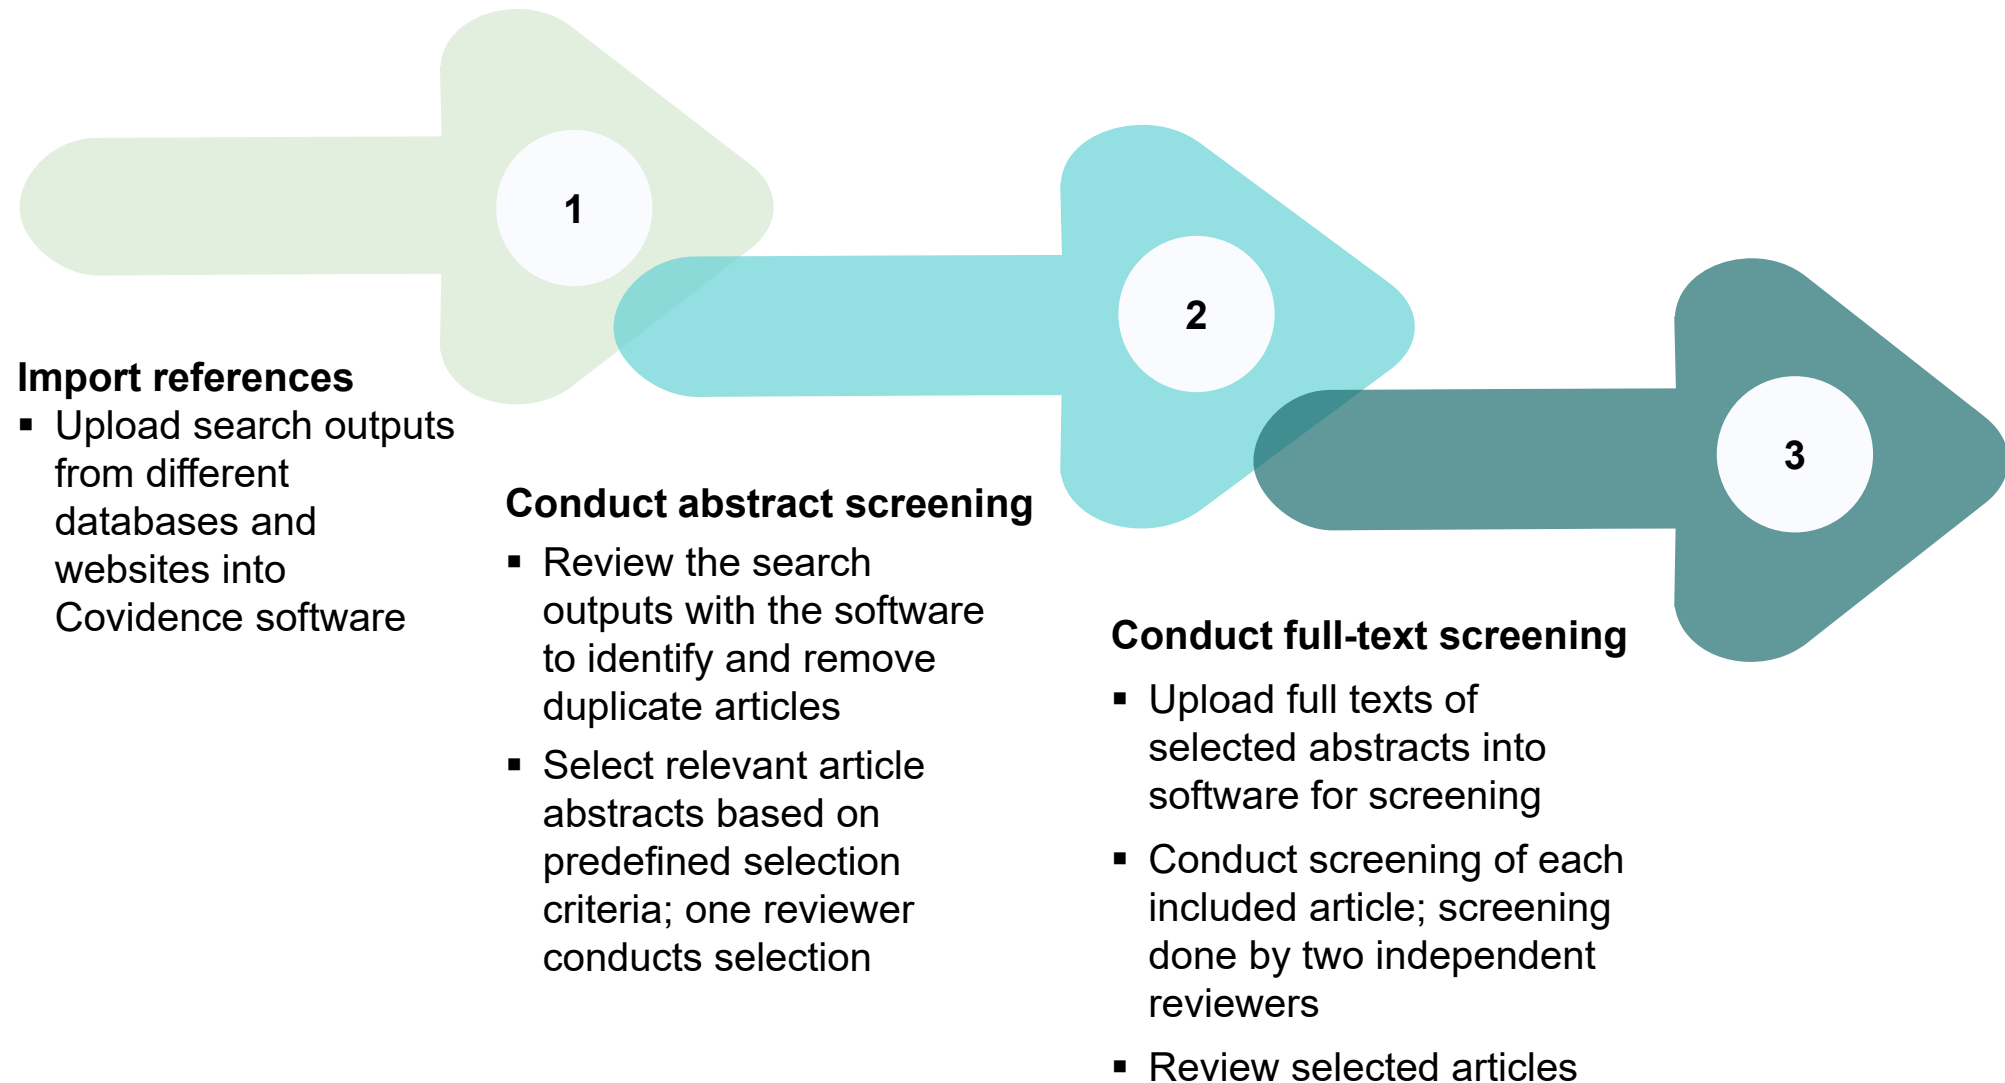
1

2

3

Import references
- Upload search outputs from different databases and websites into Covidence software

Conduct abstract screening
- Review the search outputs with the software to identify and remove duplicate articles
- Select relevant article abstracts based on predefined selection criteria; one reviewer conducts selection

Conduct full-text screening
- Upload full texts of selected abstracts into software for screening
- Conduct screening of each included article; screening done by two independent reviewers
- Review selected articles